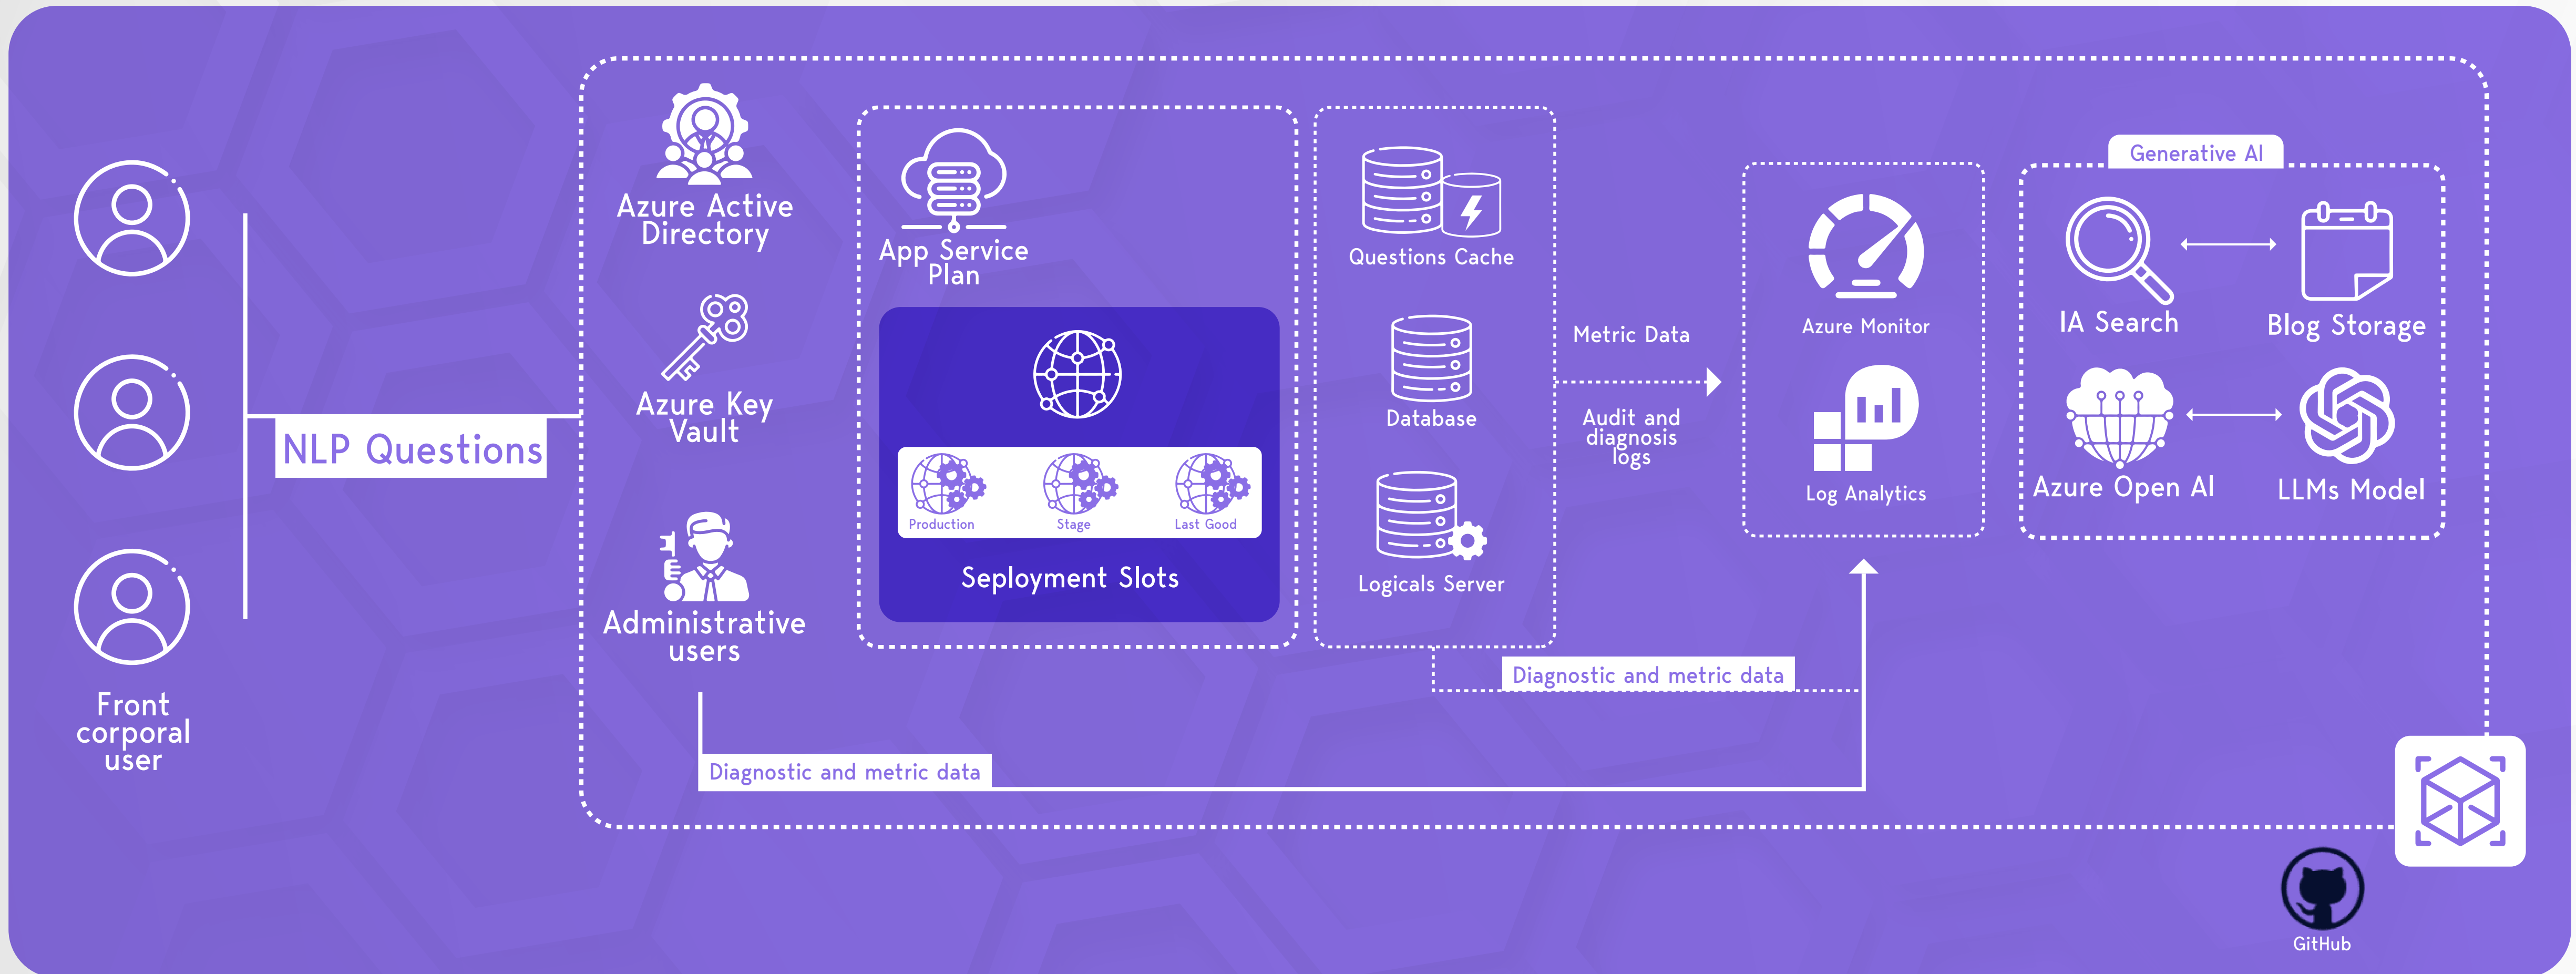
Front corporal user

NLP Questions

Azure Active Directory

Azure Key Vault

Administrative users

App Service Plan

Production

Stage

Last Good

Seployment Slots

Questions Cache

Database

Logicals Server

Metric Data

Audit and diagnosis logs

Azure Monitor

Log Analytics

Generative AI

IA Search

Blog Storage

Azure Open AI

LLMs Model

Diagnostic and metric data

Diagnostic and metric data

GitHub